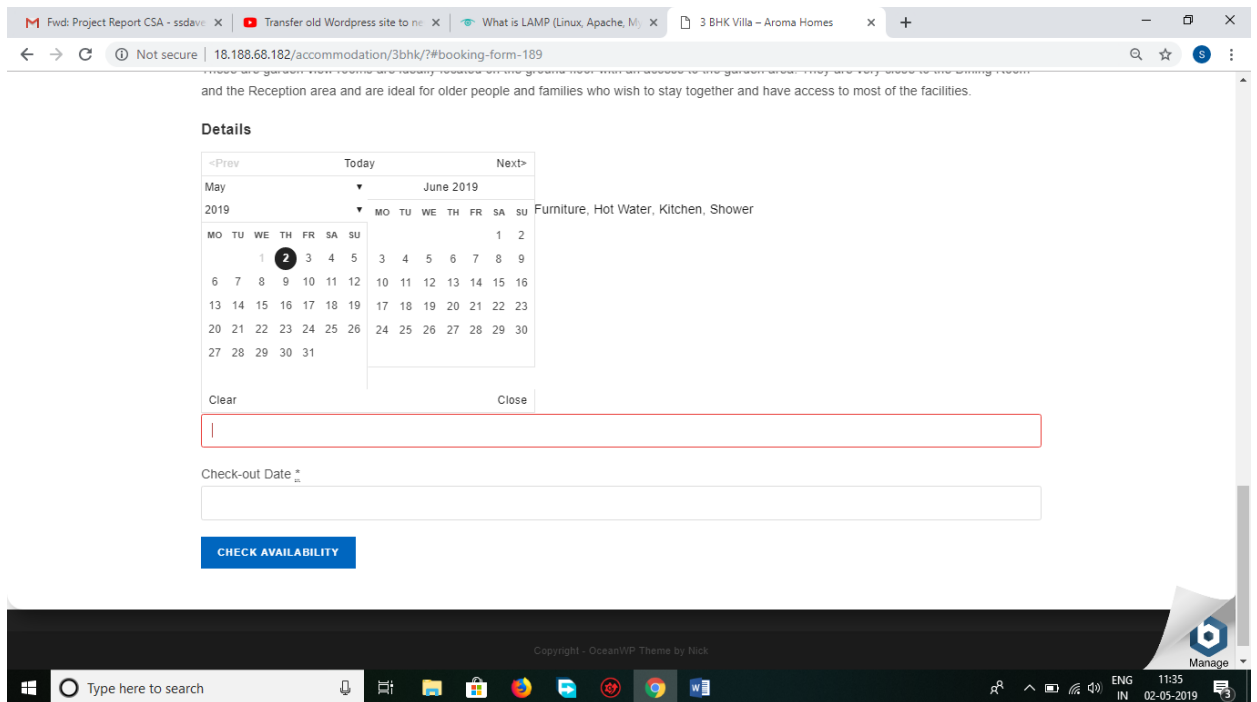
Fwd: Project Report CSA - ssdave ×
Transfer old Wordpress site to ne ×
What is LAMP (Linux, Apache, My ×
3 BHK Villa – Aroma Homes ×
+

Not secure | 18.188.68.182/accommodation/3bhk/?#booking-form-189

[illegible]
and the Reception area and are ideal for older people and families who wish to stay together and have access to most of the facilities.

Details

<Prev Today Next>

May
2019

| MO | TU | WE | TH | FR | SA | SU |
|---|---|---|---|---|---|---|
| | | 1 | 2 | 3 | 4 | 5 |
| 6 | 7 | 8 | 9 | 10 | 11 | 12 |
| 13 | 14 | 15 | 16 | 17 | 18 | 19 |
| 20 | 21 | 22 | 23 | 24 | 25 | 26 |
| 27 | 28 | 29 | 30 | 31 | | |

June 2019

| MO | TU | WE | TH | FR | SA | SU |
|---|---|---|---|---|---|---|
| | | | | | 1 | 2 |
| 3 | 4 | 5 | 6 | 7 | 8 | 9 |
| 10 | 11 | 12 | 13 | 14 | 15 | 16 |
| 17 | 18 | 19 | 20 | 21 | 22 | 23 |
| 24 | 25 | 26 | 27 | 28 | 29 | 30 |

Furniture, Hot Water, Kitchen, Shower

Clear Close

Check-out Date *

CHECK AVAILABILITY

Copyright - OceanWP Theme by Nick

Manage

Type here to search

ENG IN 11:35 02-05-2019 3